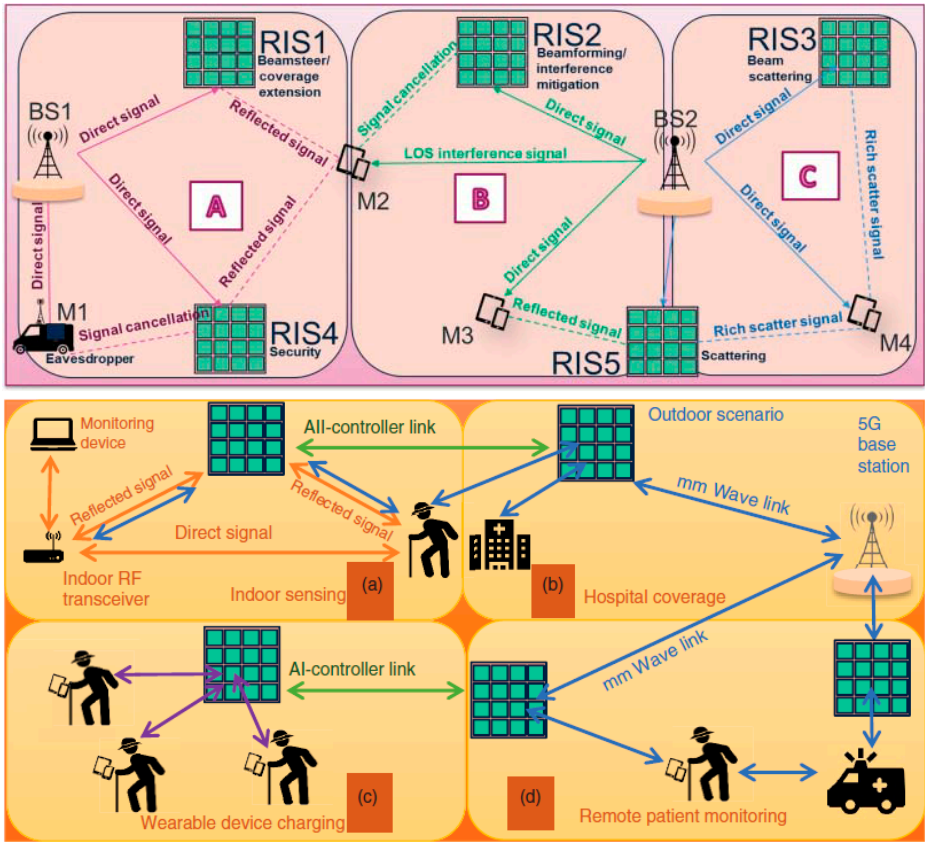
RIS1
Beamsteer/ coverage extension

BS1
Direct signal
Reflected signal
Direct signal
A
Reflected signal
Direct signal
M1
Signal cancellation
Eavesdropper
RIS4
Security

RIS2
Beamforming/ interference mitigation
Signal cancellation
Direct signal
M2
LOS interference signal
BS2
B
Direct signal
M3
Reflected signal
RIS5
Scattering

RIS3
Beam scattering
Direct signal
C
Direct signal
Rich scatter signal
Rich scatter signal
M4

Monitoring device
AII-controller link
Outdoor scenario
5G base station
Reflected signal
Reflected signal
mm Wave link
Direct signal
Indoor RF transceiver
Indoor sensing
(a)
(b)
Hospital coverage

AI-controller link
mm Wave link
(c)
Wearable device charging
(d)
Remote patient monitoring